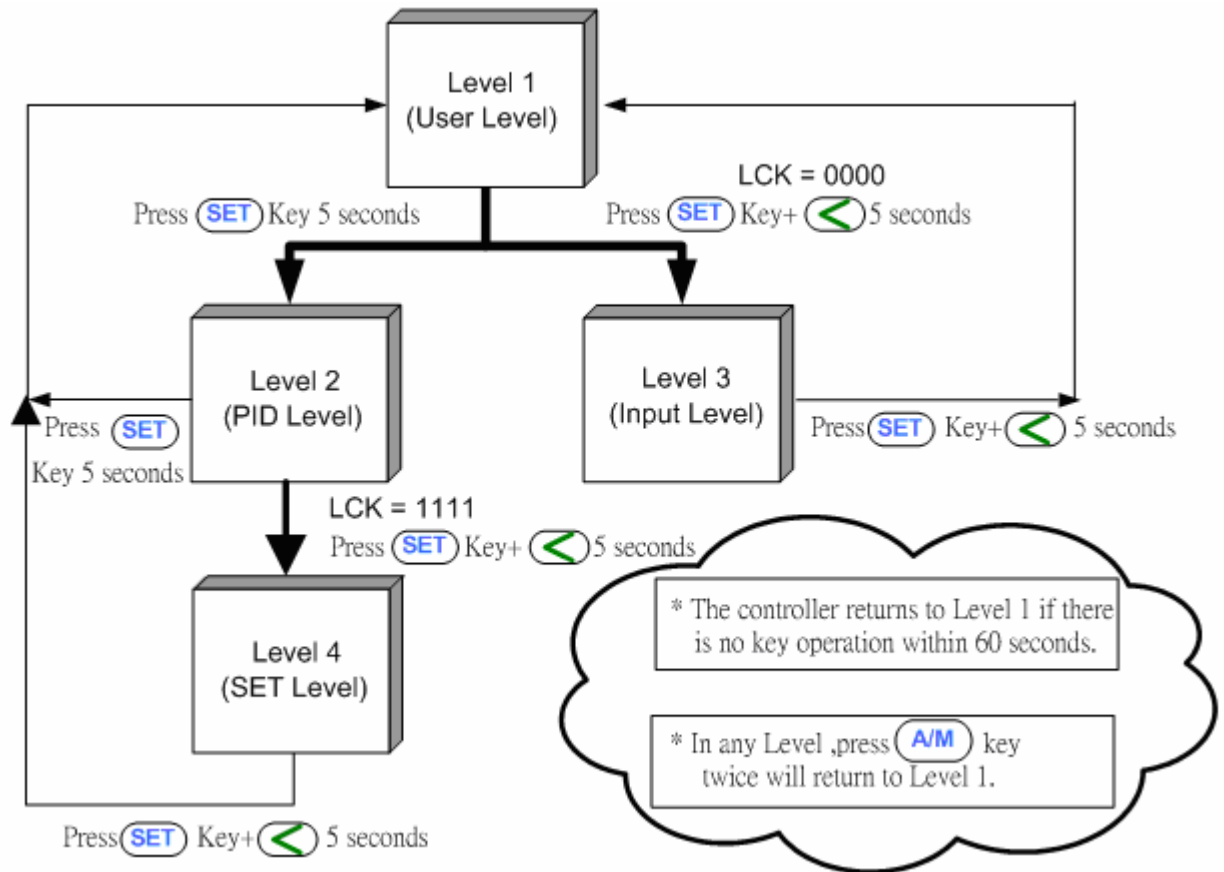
Level 1
(User Level)

LCK = 0000

Press SET Key 5 seconds

Press SET Key+ < 5 seconds

Level 2
(PID Level)

Level 3
(Input Level)

Press SET

Key 5 seconds

Press SET Key+ < 5 seconds

LCK = 1111

Press SET Key+ < 5 seconds

Level 4
(SET Level)

* The controller returns to Level 1 if there is no key operation within 60 seconds.

* In any Level ,press A/M key twice will return to Level 1.

Press SET Key+ < 5 seconds